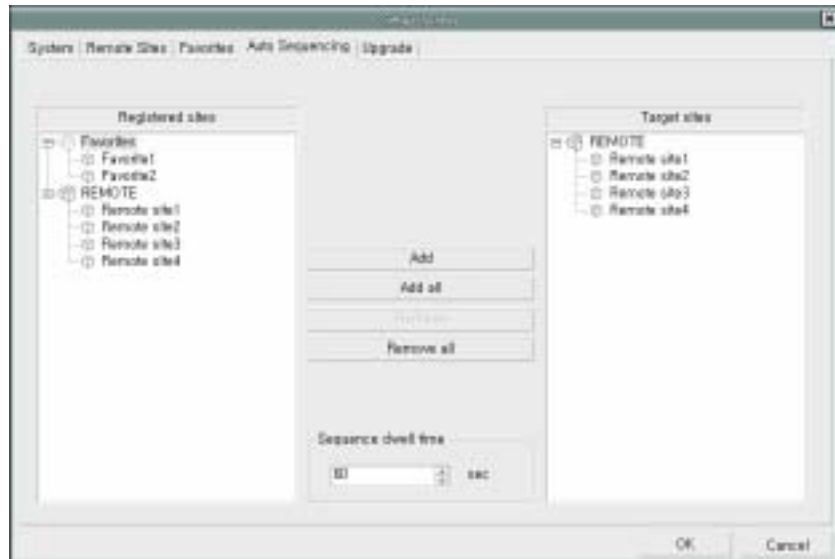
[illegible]

System | Remote Sites | Favorites | Auto Sequencing | Upgrade

Registered sites

Favorites
Favorite1
Favorite2
REMOTE
Remote site1
Remote site2
Remote site3
Remote site4

Add
Add all
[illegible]
Remove all

Sequence dwell time
10 sec

Target sites

REMOTE
Remote site1
Remote site2
Remote site3
Remote site4

OK
Cancel